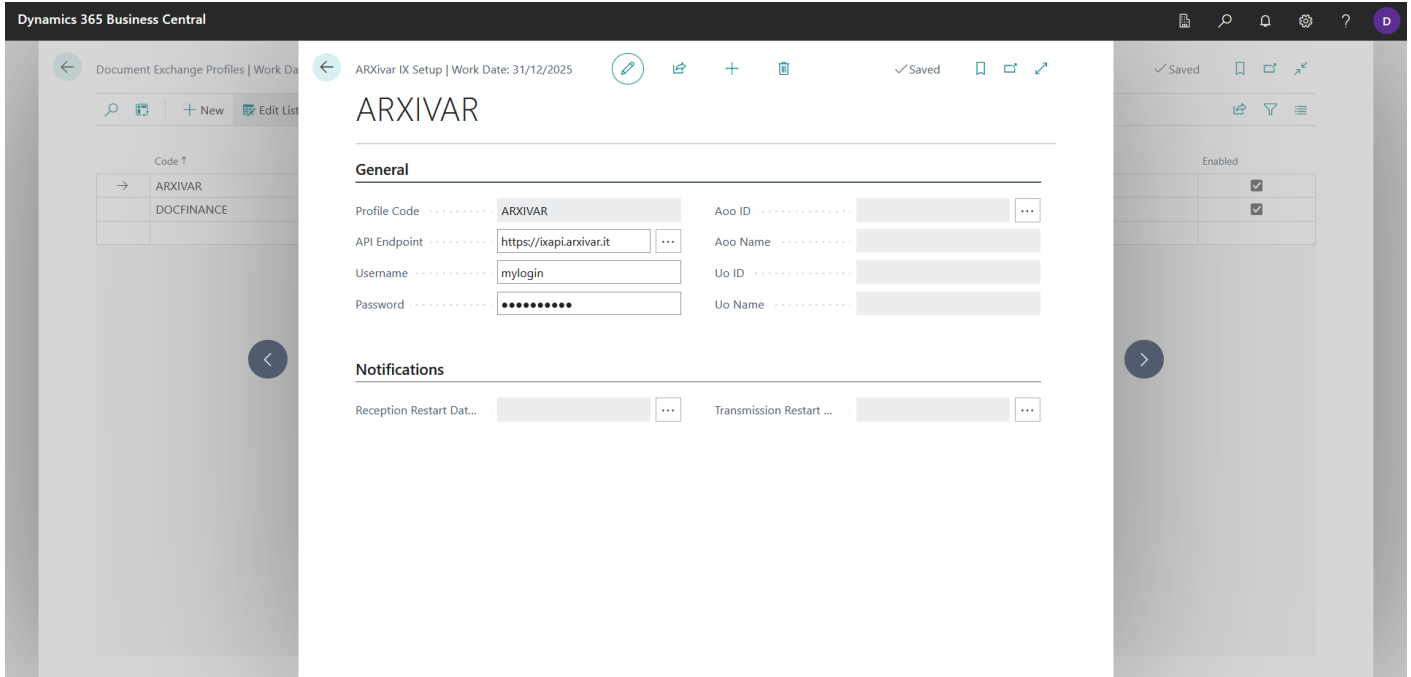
Dynamics 365 Business Central

D

Document Exchange Profiles | Work Da

✓Saved

+ New

Edit List

| | Code ↑ | Enabled |
|---|---|---|
| → | ARXIVAR | ☑ |
| | DOCFINANCE | ☑ |

ARXivar IX Setup | Work Date: 31/12/2025

✓Saved

ARXIVAR

General

Profile Code ARXIVAR

API Endpoint https://ixapi.arxivar.it ...

Username mylogin

Password ●●●●●●●●●●

Aoo ID ...

Aoo Name

Uo ID

Uo Name

Notifications

Reception Restart Dat... ...

Transmission Restart ... ...